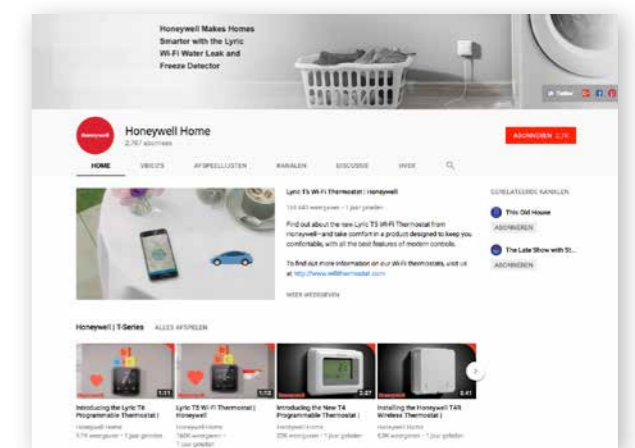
Honeywell Makes Homes Smarter with the Lyric Wi-Fi Water Leak and Freeze Detector

Honeywell

Honeywell Home
2.767 abonnees

ABONNEREN 2,7K

HOME VIDEO'S AFSPEELLIJSTEN KANALEN DISCUSSIE INFO

Lyric T5 Wi-Fi Thermostat | Honeywell

Find out about the new Lyric T5 Wi-Fi Thermostat from Honeywell—and take comfort in a product designed to keep you comfortable, with all the best features of modern controls.

To find out more information on our Wi-Fi thermostats, visit us at: http://www.wifithermostat.com

MEER WEERGEVEN

GERELATEERDE KANALEN

This Old House
ABONNEREN

The Late Show with St...
ABONNEREN

Honeywell | T-Series ALLES AFSPELEN

Introducing the Lyric T6 Programmable Thermostat |
Honeywell Home

Lyric T5 Wi-Fi Thermostat | Honeywell
Honeywell Home

Introducing the New T4 Programmable Thermostat |
Honeywell Home

Installing the Honeywell T4R Wireless Thermostat |
Honeywell Home